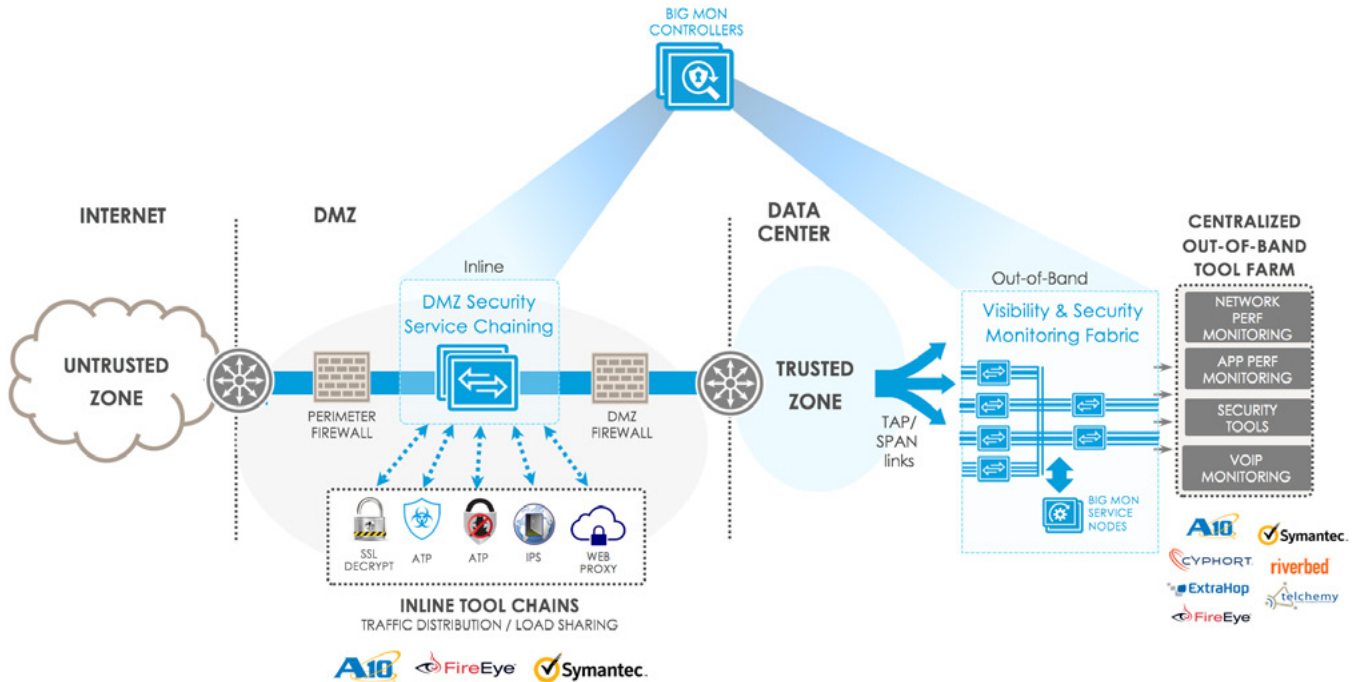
BIG MON CONTROLLERS

INTERNET

DMZ

DATA CENTER

CENTRALIZED OUT-OF-BAND TOOL FARM

UNTRUSTED ZONE

Inline

DMZ Security Service Chaining

PERIMETER FIREWALL

DMZ FIREWALL

TRUSTED ZONE

TAP/ SPAN links

Out-of-Band

Visibility & Security Monitoring Fabric

BIG MON SERVICE NODES

NETWORK PERF MONITORING

APP PERF MONITORING

SECURITY TOOLS

VOIP MONITORING

SSL DECRYPT

ATP

ATP

IPS

WEB PROXY

INLINE TOOL CHAINS

TRAFFIC DISTRIBUTION / LOAD SHARING

A10 FireEye Symantec.

A10 Symantec.

CYPHORT riverbed

ExtraHop telchemy

FireEye